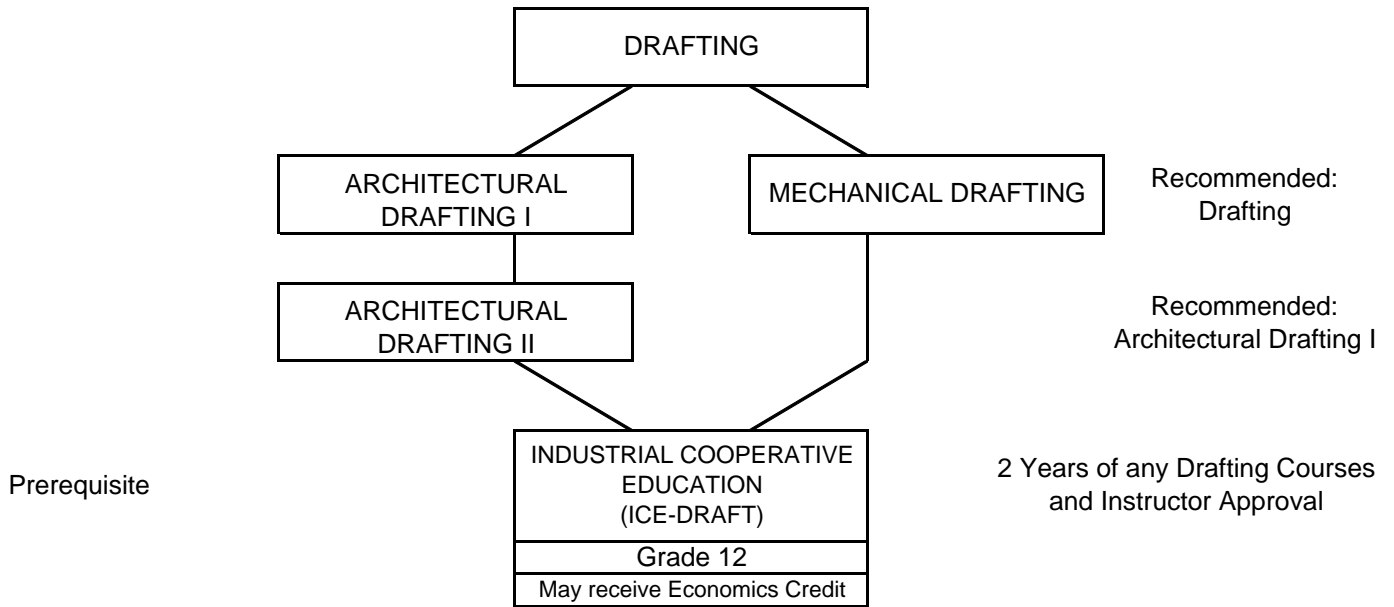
DRAFTING

ARCHITECTURAL DRAFTING I

MECHANICAL DRAFTING

Recommended: Drafting

ARCHITECTURAL DRAFTING II

Recommended: Architectural Drafting I

Prerequisite

INDUSTRIAL COOPERATIVE EDUCATION (ICE-DRAFT)

Grade 12

May receive Economics Credit

2 Years of any Drafting Courses and Instructor Approval